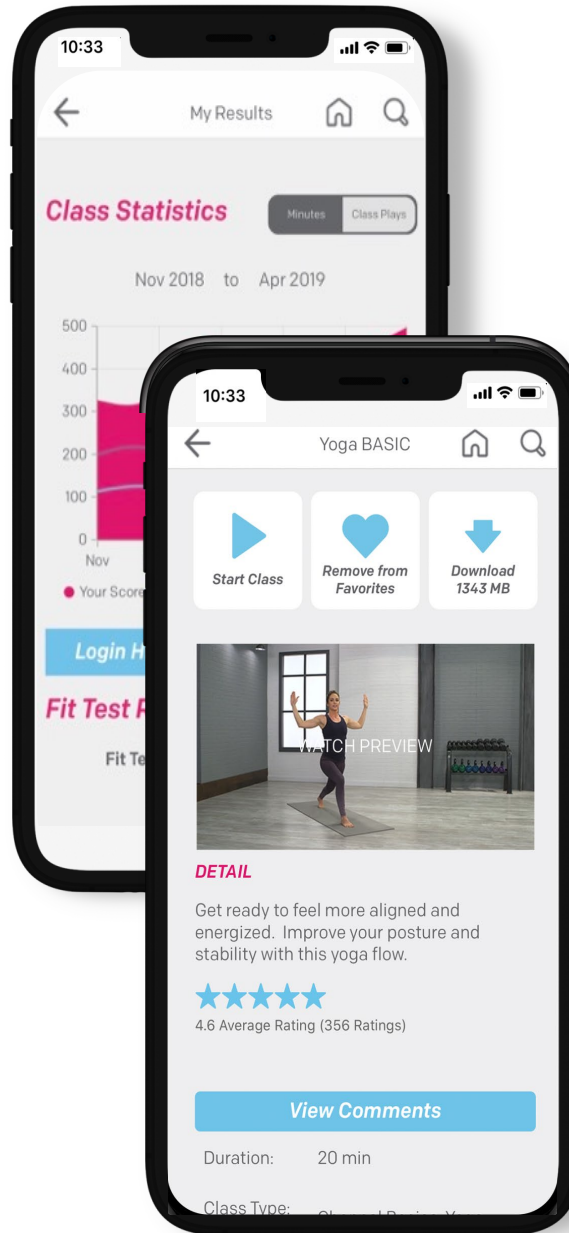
10:33

My Results

Class Statistics

Minutes Class Plays

Nov 2018 to Apr 2019

500
400
300
200
100
0
Nov

Your Score

Login H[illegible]

Fit Test P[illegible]

Fit Te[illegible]

10:33

Yoga BASIC

Start Class

Remove from Favorites

Download 1343 MB

WATCH PREVIEW

DETAIL

Get ready to feel more aligned and energized. Improve your posture and stability with this yoga flow.

4.6 Average Rating (356 Ratings)

View Comments

Duration: 20 min

Class Type: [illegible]